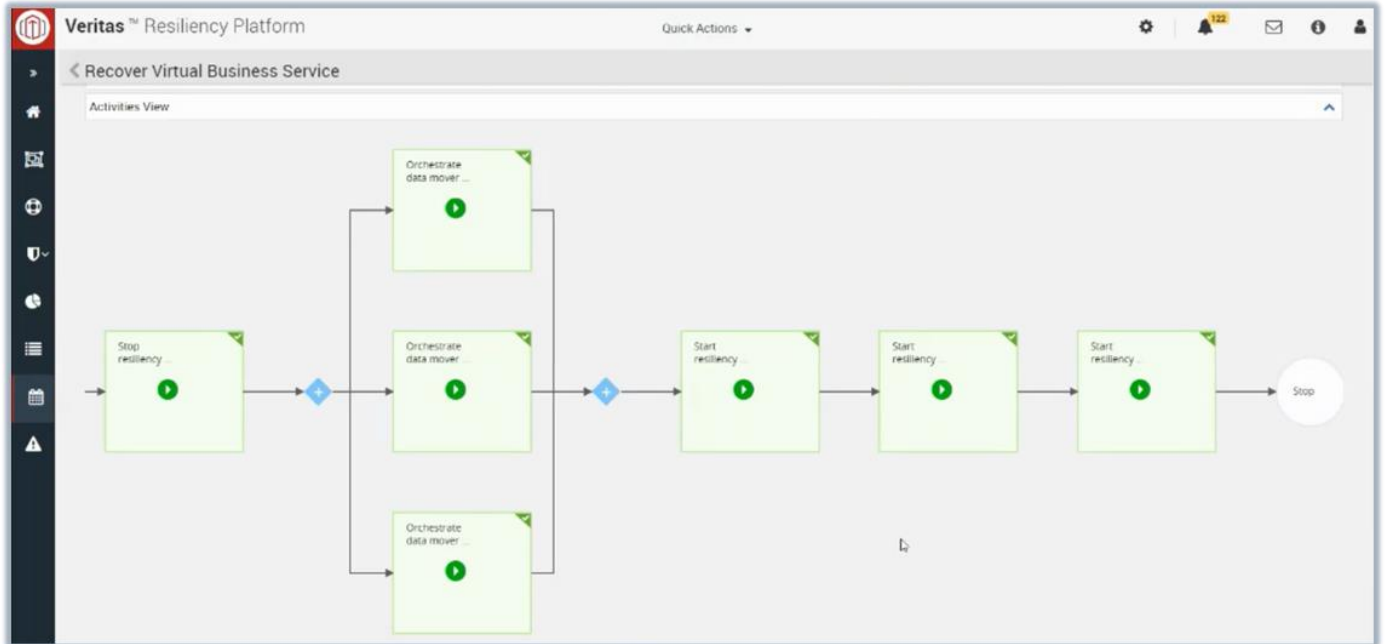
Veritas™ Resiliency Platform

Quick Actions

122

Recover Virtual Business Service

Activities View

Orchestrate data mover ...

Stop resiliency ...

Orchestrate data mover ...

Start resiliency ...

Start resiliency ...

Start resiliency ...

Stop

Orchestrate data mover ...